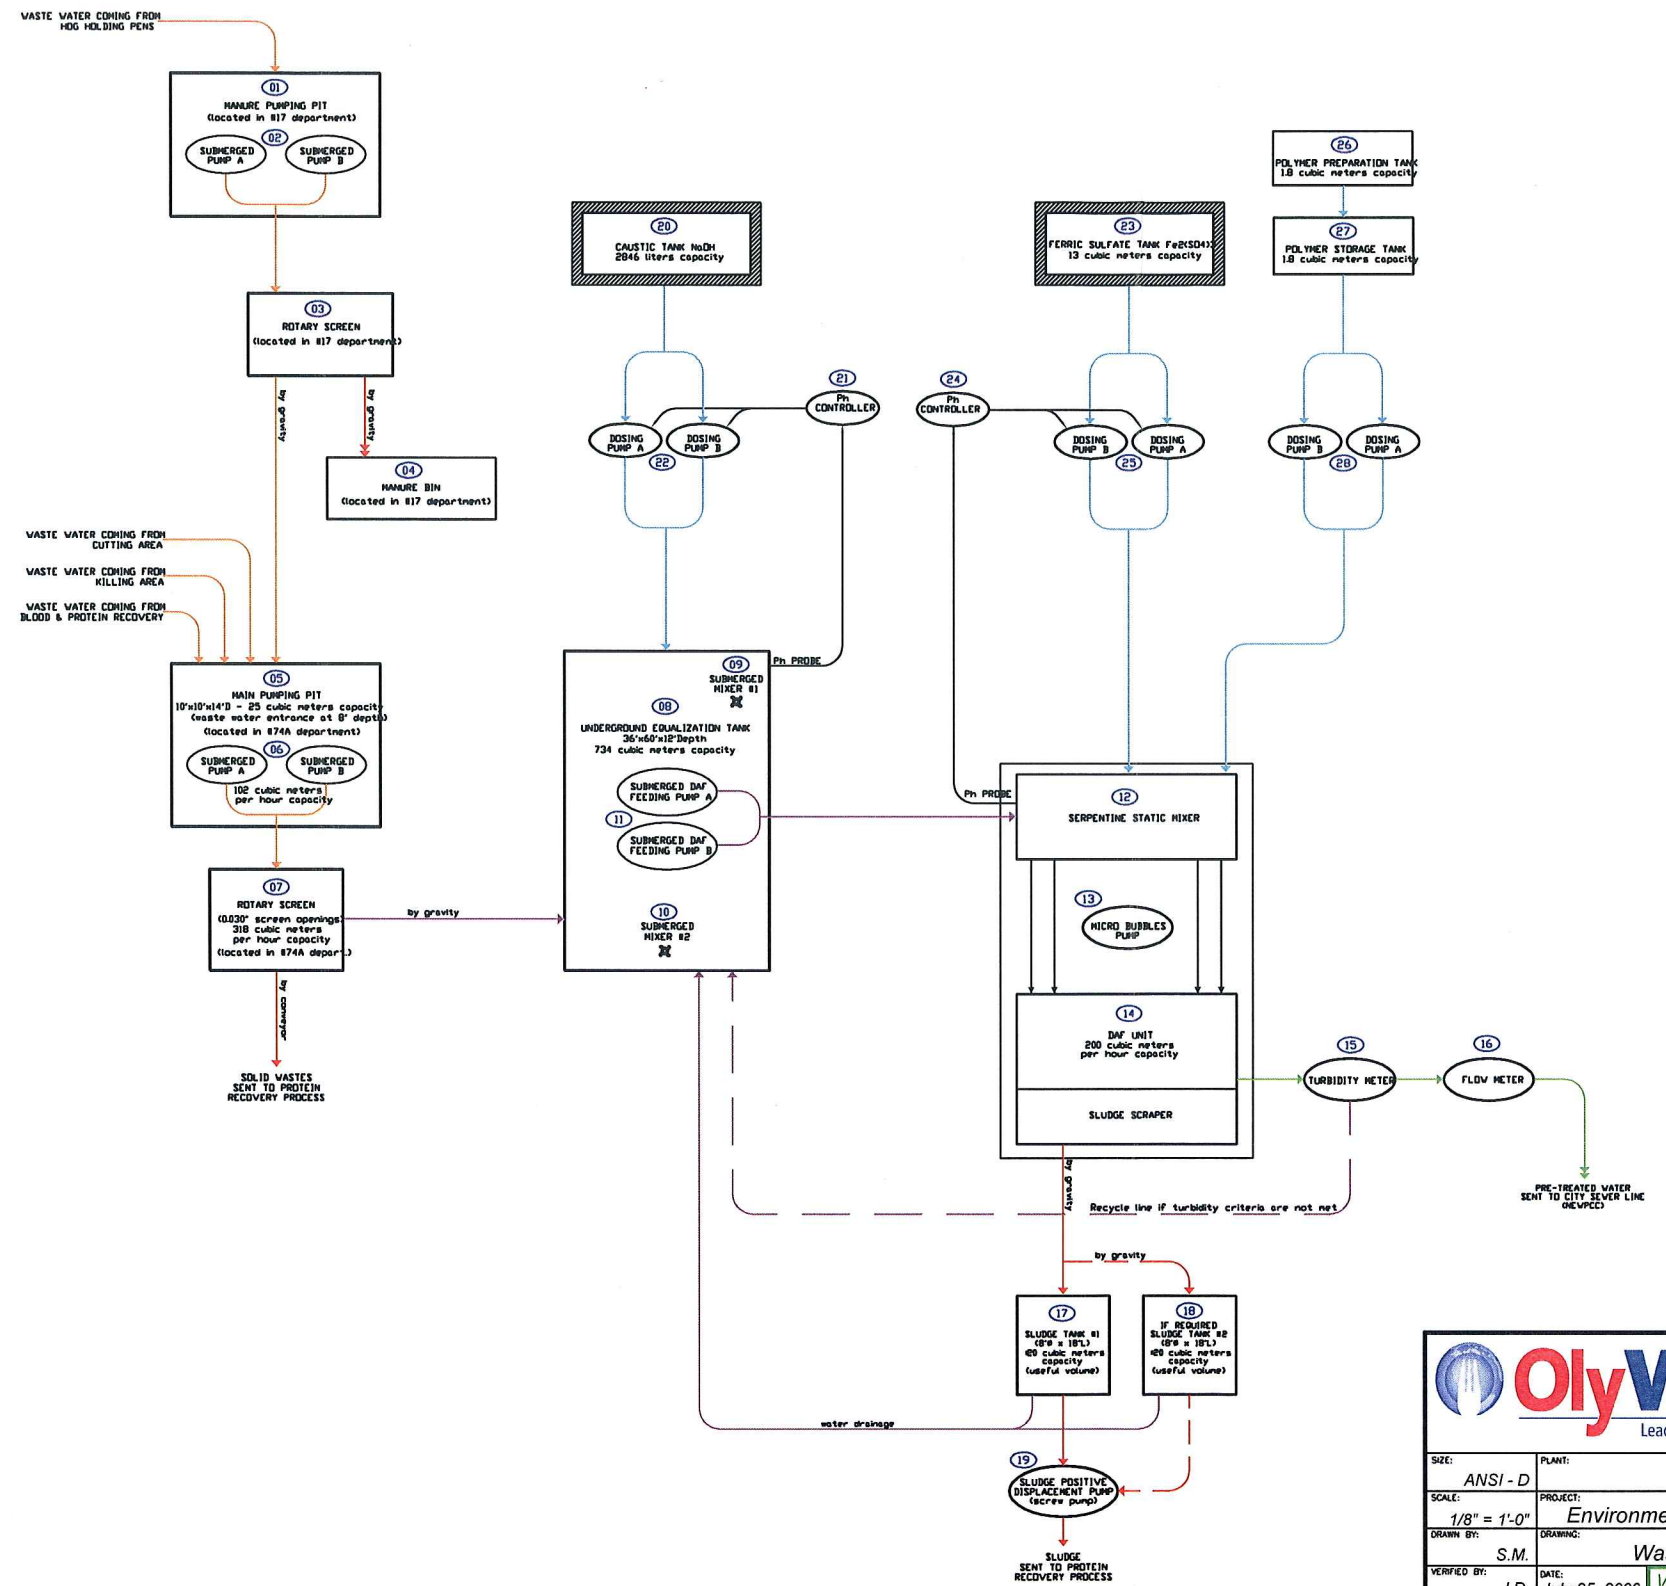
WASTE WATER COMING FROM HOG HOLDING PENS

01
MANURE PUMPING PIT
(located in #17 department)
02
SUBMERGED PUMP A
SUBMERGED PUMP B

03
ROTARY SCREEN
(located in #17 department)

by gravity
by gravity

04
MANURE BIN
(located in #17 department)

WASTE WATER COMING FROM CUTTING AREA
WASTE WATER COMING FROM KILLING AREA
WASTE WATER COMING FROM BLOOD & PROTEIN RECOVERY

05
MAIN PUMPING PIT
10'x10'x14'D - 25 cubic meters capacity
(waste water entrance at 8' depth)
(located in #74A department)
06
SUBMERGED PUMP A
SUBMERGED PUMP B
102 cubic meters per hour capacity

07
ROTARY SCREEN
(0.030" screen openings)
318 cubic meters per hour capacity
(located in #74A depart.)

by gravity
by conveyor

SOLID WASTES SENT TO PROTEIN RECOVERY PROCESS

20
CAUSTIC TANK NaOH
2846 liters capacity

21
Ph CONTROLLER

DOSING PUMP A
DOSING PUMP B
22

Ph PROBE

09
SUBMERGED MIXER #1

08
UNDERGROUND EQUALIZATION TANK
36'x60'x12'Depth
734 cubic meters capacity

SUBMERGED DAF FEEDING PUMP A
11
SUBMERGED DAF FEEDING PUMP B

10
SUBMERGED MIXER #2

23
FERRIC SULFATE TANK Fe2(SO4)3
13 cubic meters capacity

24
Ph CONTROLLER

DOSING PUMP B
DOSING PUMP A
25

26
POLYMER PREPARATION TANK
1.8 cubic meters capacity

27
POLYMER STORAGE TANK
1.8 cubic meters capacity

DOSING PUMP B
DOSING PUMP A
28

Ph PROBE

12
SERPENTINE STATIC MIXER

13
MICRO BUBBLES PUMP

14
DAF UNIT
200 cubic meters per hour capacity

SLUDGE SCRAPER

15
TURBIDITY METER

16
FLOW METER

PRE-TREATED WATER SENT TO CITY SEWER LINE (NEWPCC)

by gravity

Recycle line if turbidity criteria are not met

by gravity

17
SLUDGE TANK #1
(8'Ø x 18'L)
20 cubic meters capacity
(useful volume)

18
IF REQUIRED
SLUDGE TANK #2
(8'Ø x 18'L)
20 cubic meters capacity
(useful volume)

water drainage

19
SLUDGE POSITIVE DISPLACEMENT PUMP
(screw pump)

SLUDGE SENT TO PROTEIN RECOVERY PROCESS

OlyW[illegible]
Lea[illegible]

SIZE:
ANSI - D
PLANT:
SCALE:
1/8" = 1'-0"
PROJECT:
Environme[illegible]
DRAWN BY:
S.M.
DRAWING:
Wa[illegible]
VERIFIED BY:
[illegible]
DATE:
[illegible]